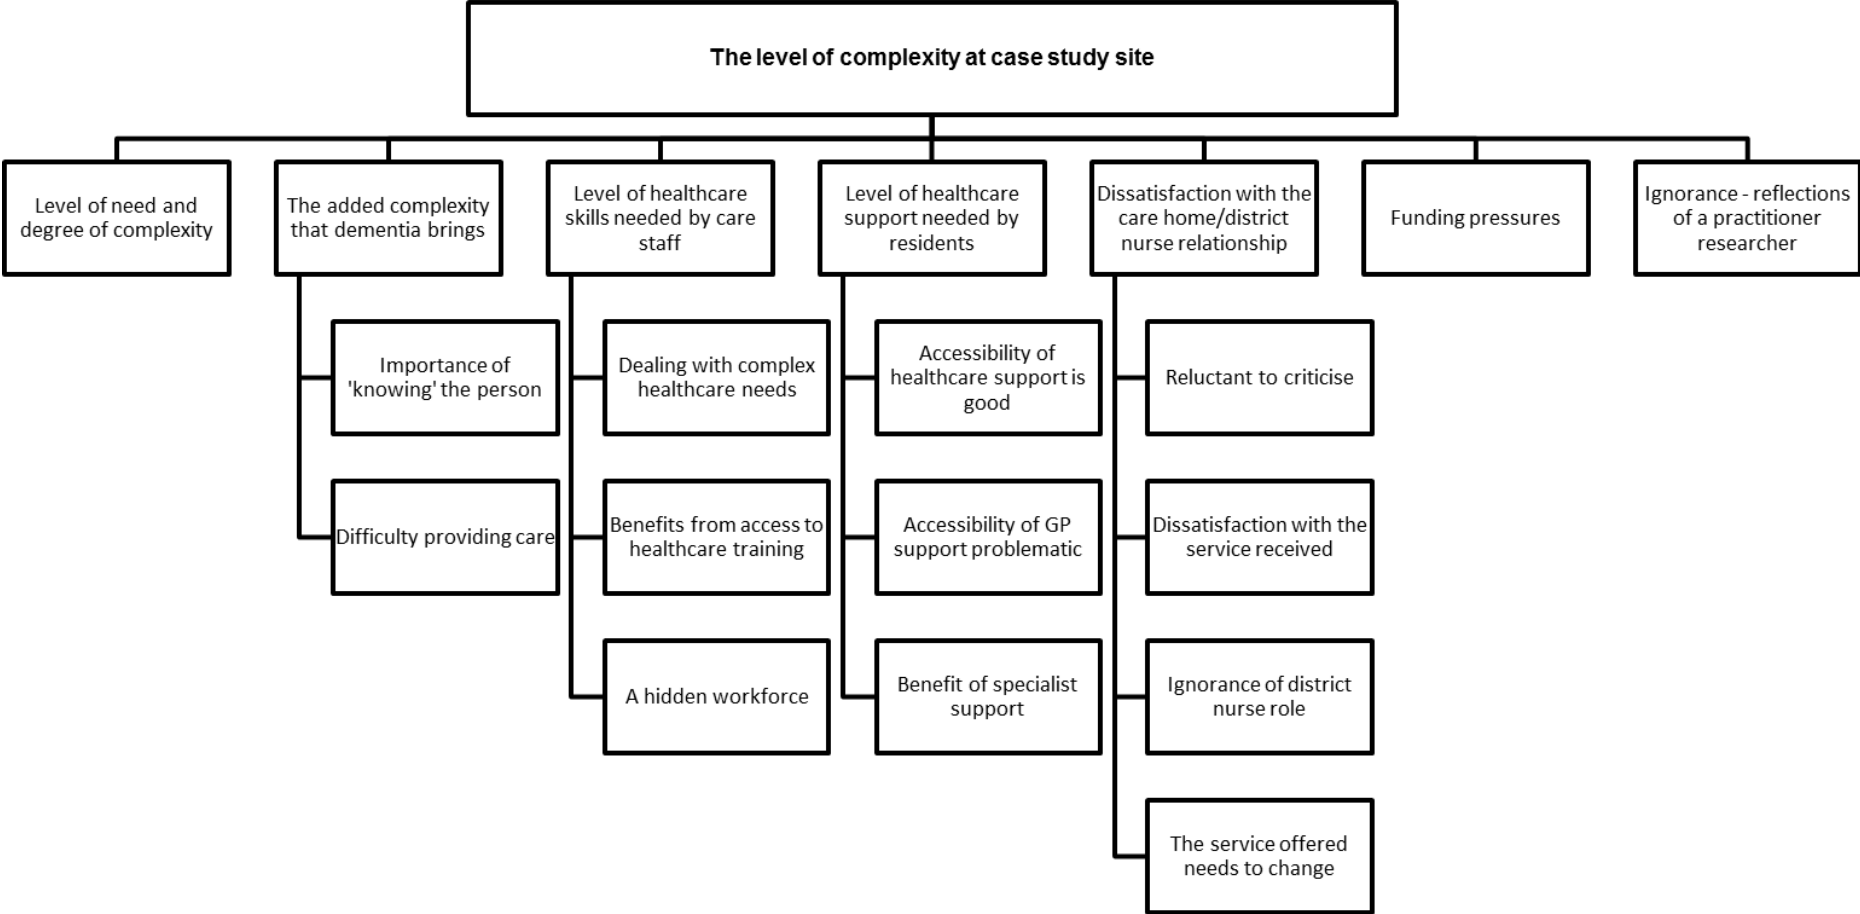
The level of complexity at case study site

Level of need and degree of complexity

The added complexity that dementia brings

Importance of 'knowing' the person

Difficulty providing care

Level of healthcare skills needed by care staff

Dealing with complex healthcare needs

Benefits from access to healthcare training

A hidden workforce

Level of healthcare support needed by residents

Accessibility of healthcare support is good

Accessibility of GP support problematic

Benefit of specialist support

Dissatisfaction with the care home/district nurse relationship

Reluctant to criticise

Dissatisfaction with the service received

Ignorance of district nurse role

The service offered needs to change

Funding pressures

Ignorance - reflections of a practitioner researcher